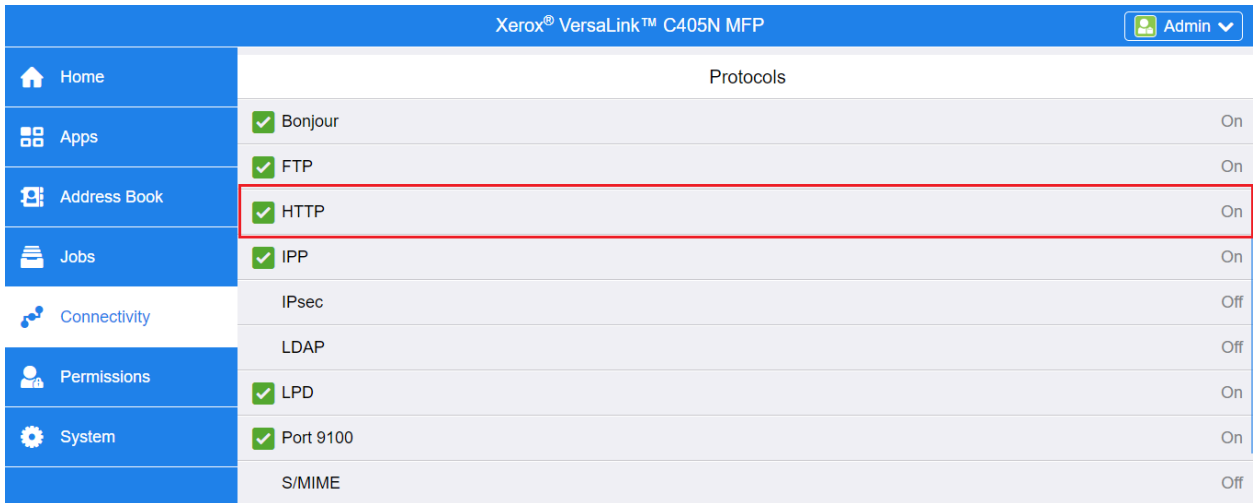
Xerox® VersaLink™ C405N MFP

Admin

Home

Apps

Address Book

Jobs

Connectivity

Permissions

System

Protocols

Bonjour On

FTP On

HTTP On

IPP On

IPsec Off

LDAP Off

LPD On

Port 9100 On

S/MIME Off